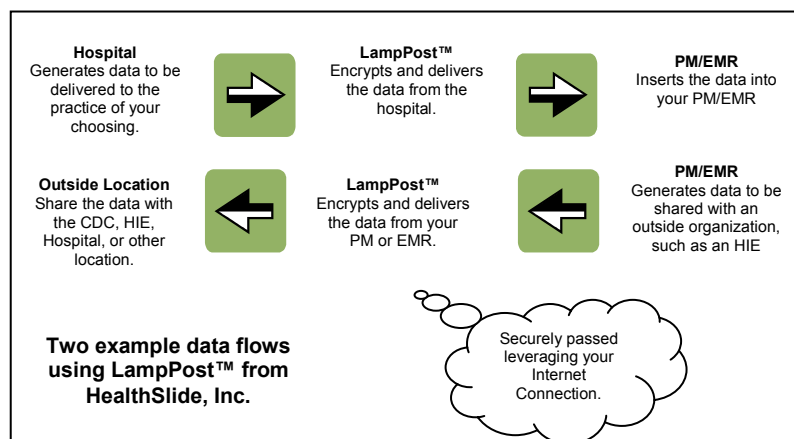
**Hospital**
Generates data to be delivered to the practice of your choosing.

**LampPost™**
Encrypts and delivers the data from the hospital.

**PM/EMR**
Inserts the data into your PM/EMR

**Outside Location**
Share the data with the CDC, HIE, Hospital, or other location.

**LampPost™**
Encrypts and delivers the data from your PM or EMR.

**PM/EMR**
Generates data to be shared with an outside organization, such as an HIE

**Two example data flows using LampPost™ from HealthSlide, Inc.**

Securely passed leveraging your Internet Connection.